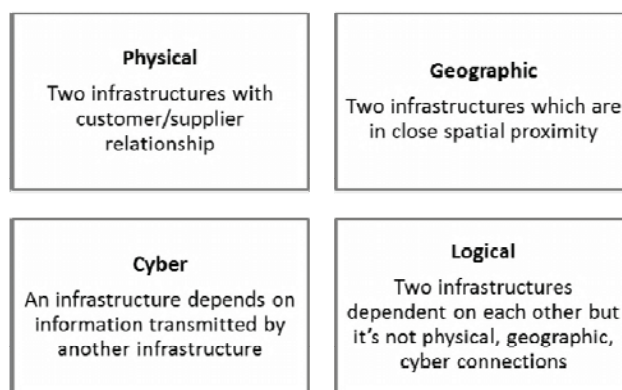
Physical
Two infrastructures with customer/supplier relationship

Geographic
Two infrastructures which are in close spatial proximity

Cyber
An infrastructure depends on information transmitted by another infrastructure

Logical
Two infrastructures dependent on each other but it's not physical, geographic, cyber connections